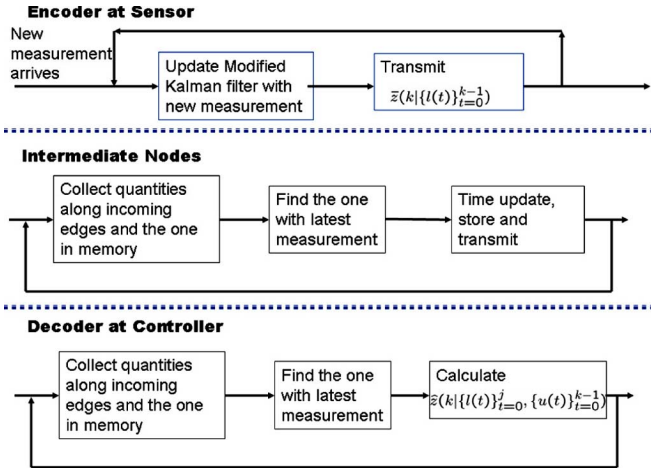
**Encoder at Sensor**

New measurement arrives

Update Modified Kalman filter with new measurement

Transmit
$\bar{z}(k|\{l(t)\}_{t=0}^{k-1})$

**Intermediate Nodes**

Collect quantities along incoming edges and the one in memory

Find the one with latest measurement

Time update, store and transmit

**Decoder at Controller**

Collect quantities along incoming edges and the one in memory

Find the one with latest measurement

Calculate
$\hat{z}(k|\{l(t)\}_{t=0}^{j}, \{u(t)\}_{t=0}^{k-1})$